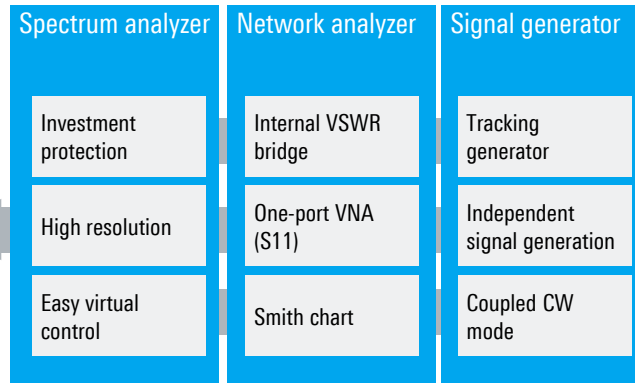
Spectrum analyzer

Investment protection

High resolution

Easy virtual control

Network analyzer

Internal VSWR bridge

One-port VNA (S11)

Smith chart

Signal generator

Tracking generator

Independent signal generation

Coupled CW mode